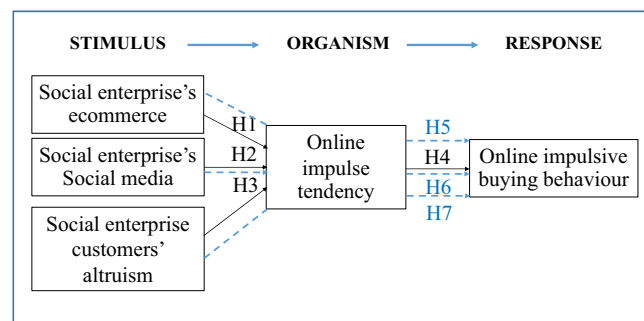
STIMULUS ORGANISM RESPONSE

Social enterprise's ecommerce

Social enterprise's Social media

Social enterprise customers' altruism

H1

H2

H3

Online impulse tendency

H5

H4

H6

H7

Online impulsive buying behaviour